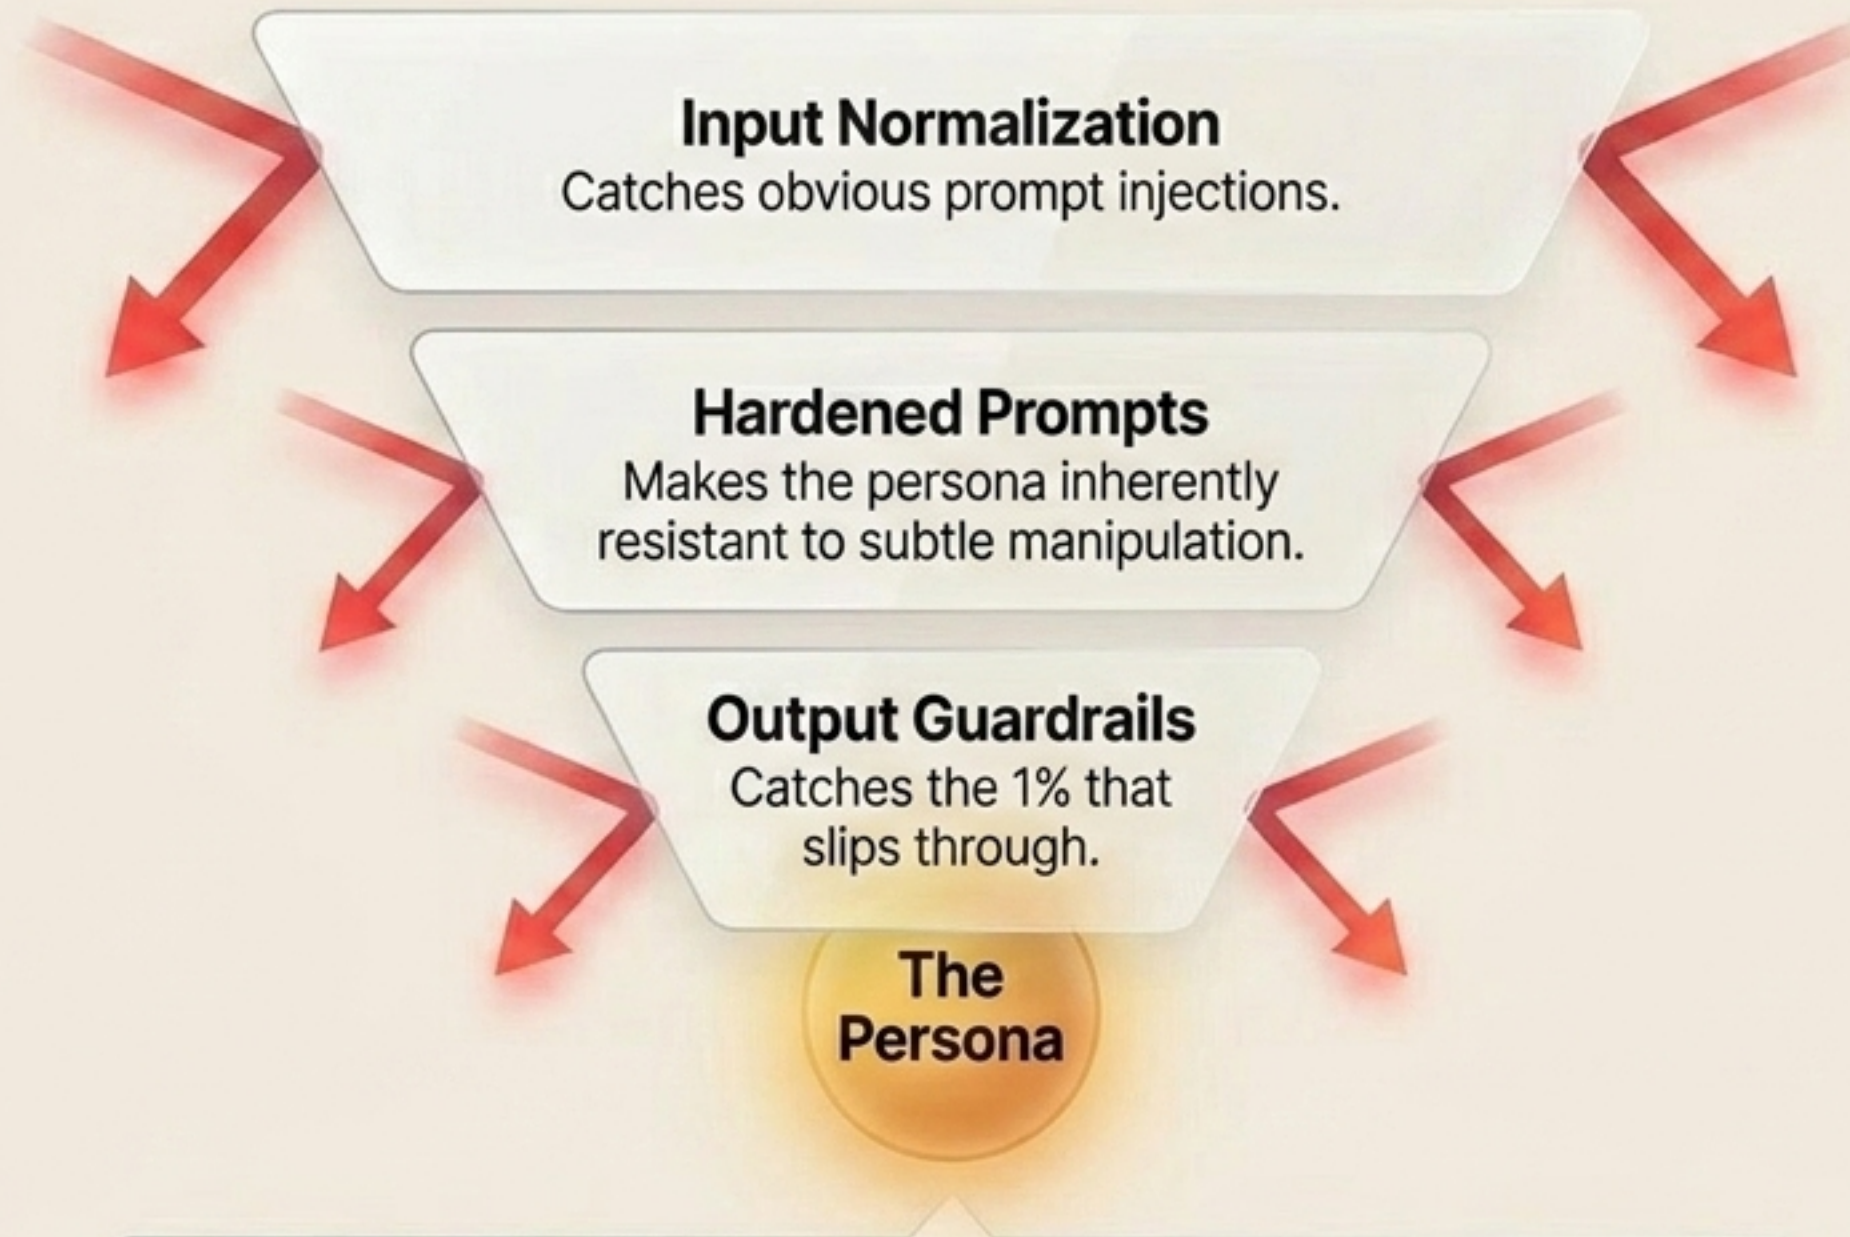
Input Normalization
Catches obvious prompt injections.

Hardened Prompts
Makes the persona inherently resistant to subtle manipulation.

Output Guardrails
Catches the 1% that slips through.

The Persona